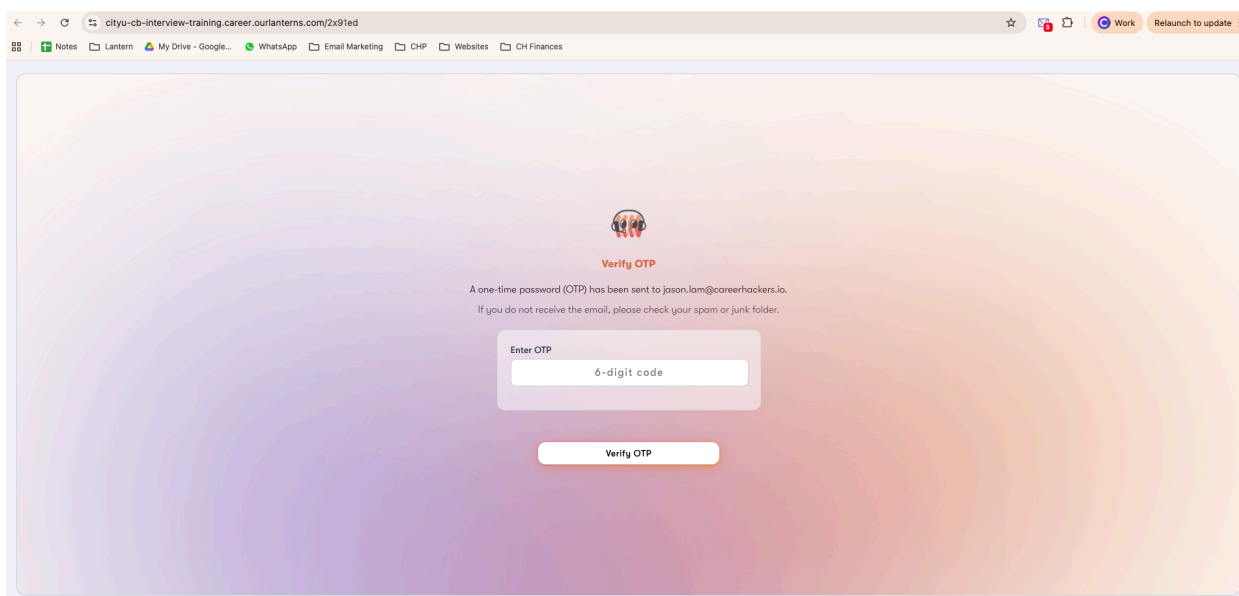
cityu-cb-interview-training.career.ourlanterns.com/2x91ed

Work

Relaunch to update

Notes Lantern My Drive - Google... WhatsApp Email Marketing CHP Websites CH Finances

Verify OTP

A one-time password (OTP) has been sent to jason.lam@careerhackers.io.

If you do not receive the email, please check your spam or junk folder.

Enter OTP

6-digit code

Verify OTP